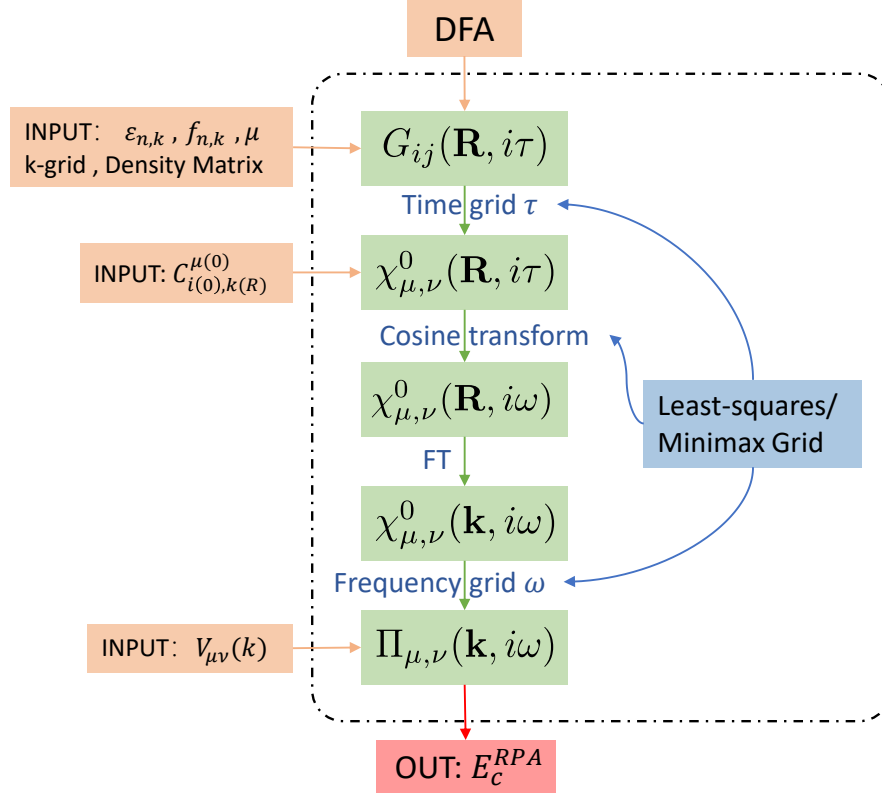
DFA

INPUT: $\varepsilon_{n,k}$ , $f_{n,k}$ , $\mu$
k-grid , Density Matrix

$G_{ij}(\mathbf{R}, i\tau)$

Time grid $\tau$

INPUT: $C_{i(0),k(R)}^{\mu(0)}$

$\chi^0_{\mu,\nu}(\mathbf{R}, i\tau)$

Cosine transform

$\chi^0_{\mu,\nu}(\mathbf{R}, i\omega)$

Least-squares/
Minimax Grid

FT

$\chi^0_{\mu,\nu}(\mathbf{k}, i\omega)$

Frequency grid $\omega$

INPUT: $V_{\mu\nu}(k)$

$\Pi_{\mu,\nu}(\mathbf{k}, i\omega)$

OUT: $E_c^{RPA}$